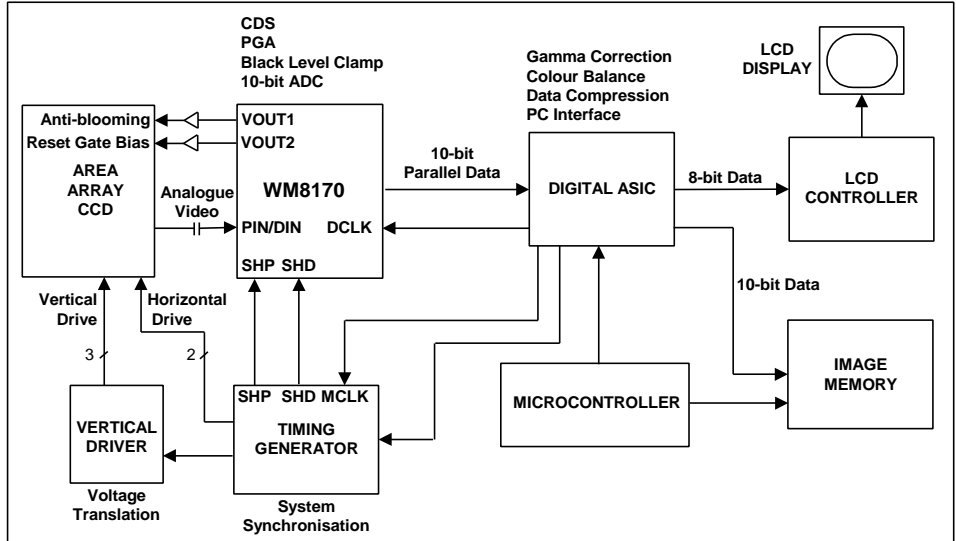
CDS
PGA
Black Level Clamp
10-bit ADC

Gamma Correction
Colour Balance
Data Compression
PC Interface

LCD DISPLAY

Anti-blooming
Reset Gate Bias
AREA ARRAY CCD

VOUT1
VOUT2
WM8170
PIN/DIN
DCLK
SHP SHD

Analogue Video

10-bit Parallel Data

DIGITAL ASIC

8-bit Data

LCD CONTROLLER

10-bit Data

Vertical Drive
Horizontal Drive
3
2

VERTICAL DRIVER
Voltage Translation

SHP SHD MCLK
TIMING GENERATOR
System Synchronisation

MICROCONTROLLER

IMAGE MEMORY